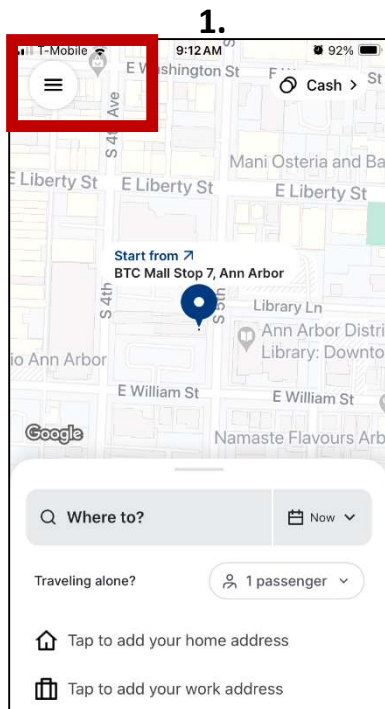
1.

T-Mobile 9:12 AM 92%

E Washington St

Cash >

S 4th Ave

Mani Osteria and Ba

E Liberty St E Liberty St E Liberty St

Start from ↗
BTC Mall Stop 7, Ann Arbor

S 4th

S 5th

Library Ln

Ann Arbor Distri Library: Downto

io Ann Arbor

E William St E William St

Google

Namaste Flavours Arb

Where to?

Now

Traveling alone?

1 passenger

Tap to add your home address

Tap to add your work address